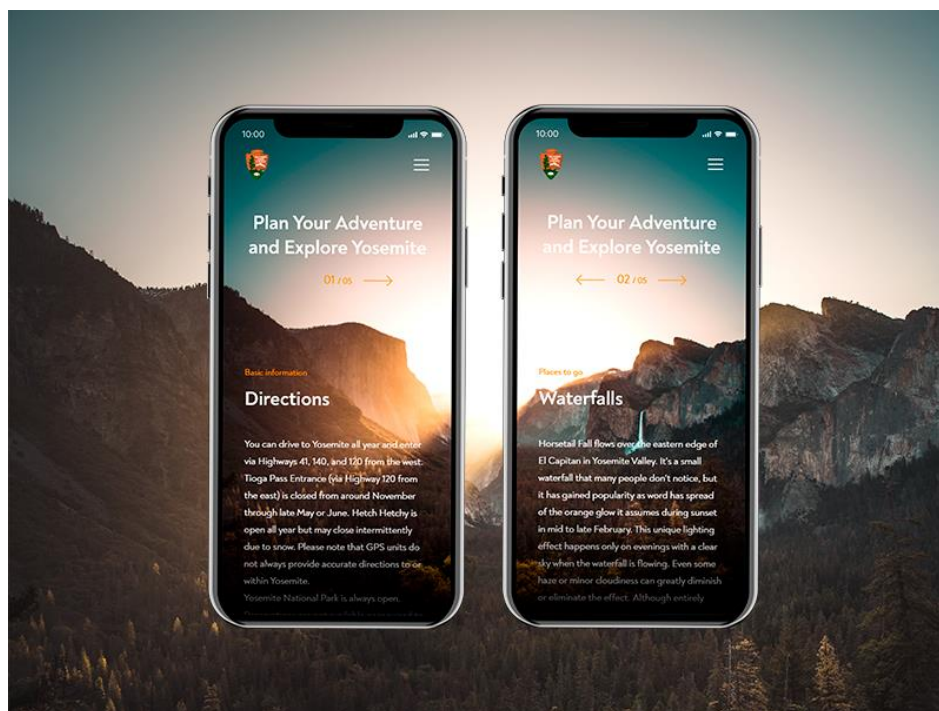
10:00

Plan Your Adventure and Explore Yosemite

01 / 05

Basic information

Directions

You can drive to Yosemite all year and enter via Highways 41, 140, and 120 from the west. Tioga Pass Entrance (via Highway 120 from the east) is closed from around November through late May or June. Hetch Hetchy is open all year but may close intermittently due to snow. Please note that GPS units do not always provide accurate directions to or within Yosemite.

Yosemite National Park is always open.

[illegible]

10:00

Plan Your Adventure and Explore Yosemite

02 / 05

Places to go

Waterfalls

Horsetail Fall flows over the eastern edge of El Capitan in Yosemite Valley. It's a small waterfall that many people don't notice, but it has gained popularity as word has spread of the orange glow it assumes during sunset in mid to late February. This unique lighting effect happens only on evenings with a clear sky when the waterfall is flowing. Even some haze or minor cloudiness can greatly diminish or eliminate the effect. Although entirely